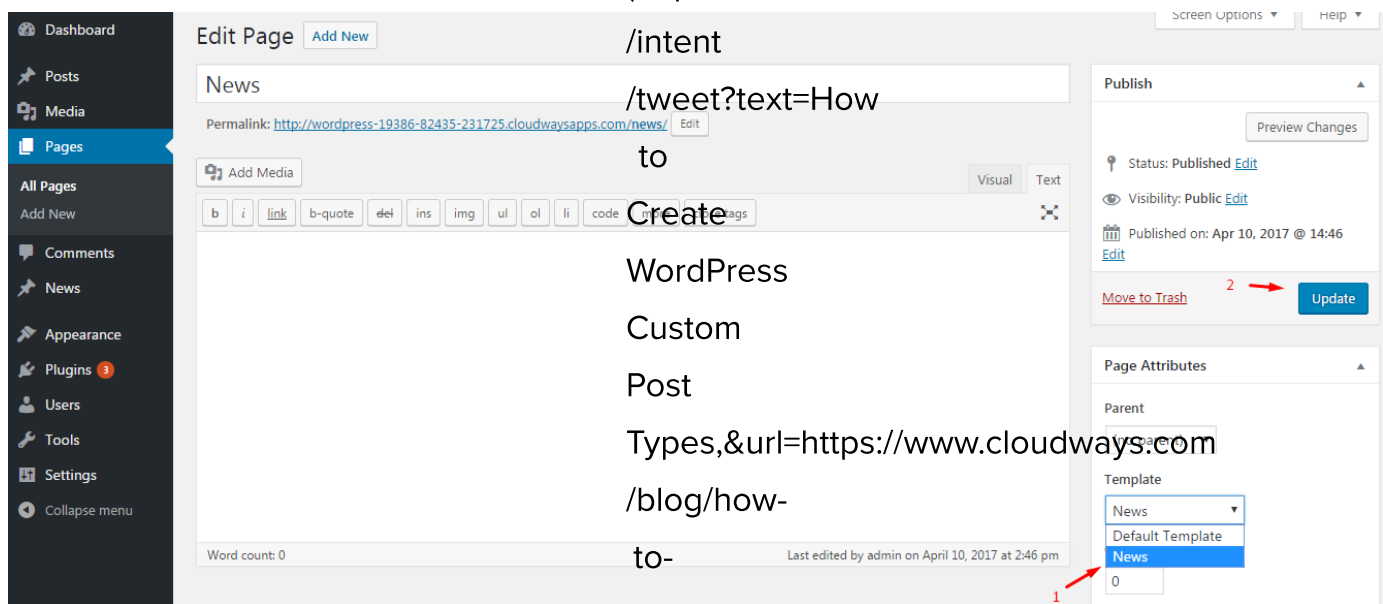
Dashboard
Posts
Media
Pages
All Pages
Add New
Comments
News
Appearance
Plugins 3
Users
Tools
Settings
Collapse menu

Edit Page Add New
Screen Options ▾ Help ▾

News
Permalink: http://wordpress-19386-82435-231725.cloudwaysapps.com/news/ Edit

Add Media
Visual Text
b i link b-quote del ins img ul ol li code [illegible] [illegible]tags

Word count: 0
Last edited by admin on April 10, 2017 at 2:46 pm

/intent
/tweet?text=How
to
Create
WordPress
Custom
Post
Types,&url=https://www.cloudways.com
/blog/how-
to-

Publish
Preview Changes
Status: Published Edit
Visibility: Public Edit
Published on: Apr 10, 2017 @ 14:46 Edit
Move to Trash
2
Update

Page Attributes
Parent
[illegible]
Template
News
Default Template
News
0
1